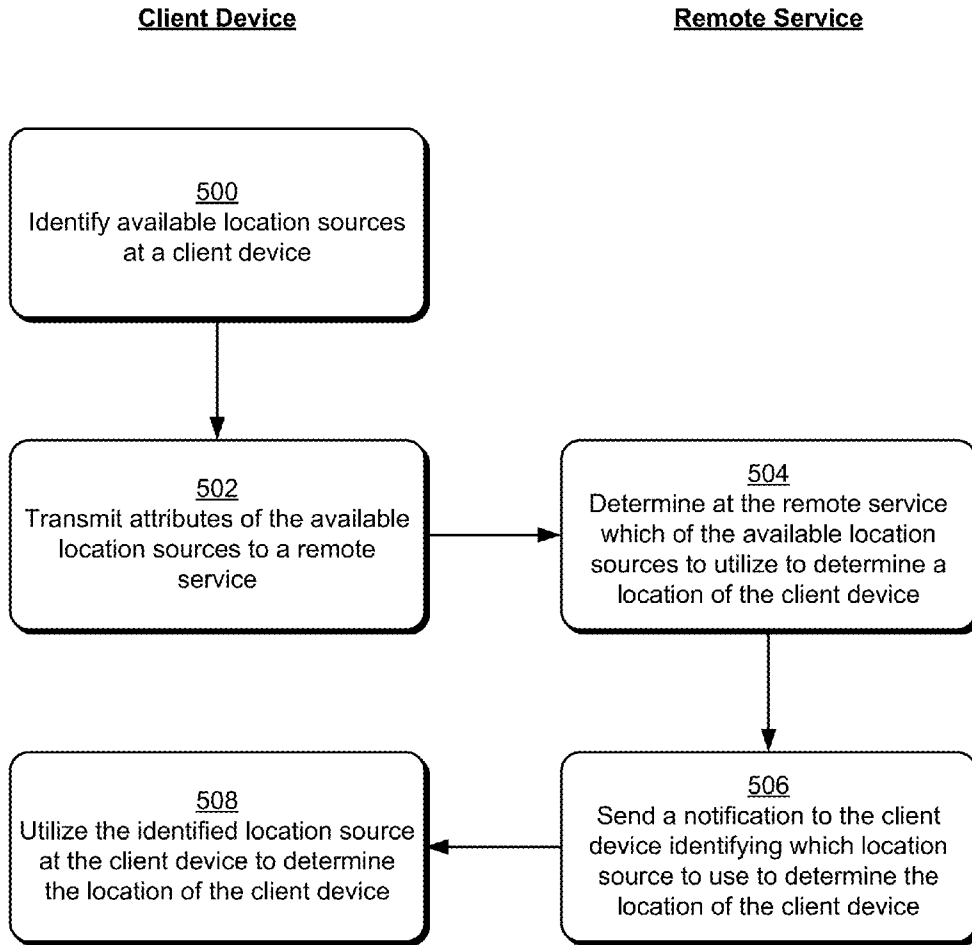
Client Device

Remote Service

500
Identify available location sources at a client device

502
Transmit attributes of the available location sources to a remote service

504
Determine at the remote service which of the available location sources to utilize to determine a location of the client device

506
Send a notification to the client device identifying which location source to use to determine the location of the client device

508
Utilize the identified location source at the client device to determine the location of the client device